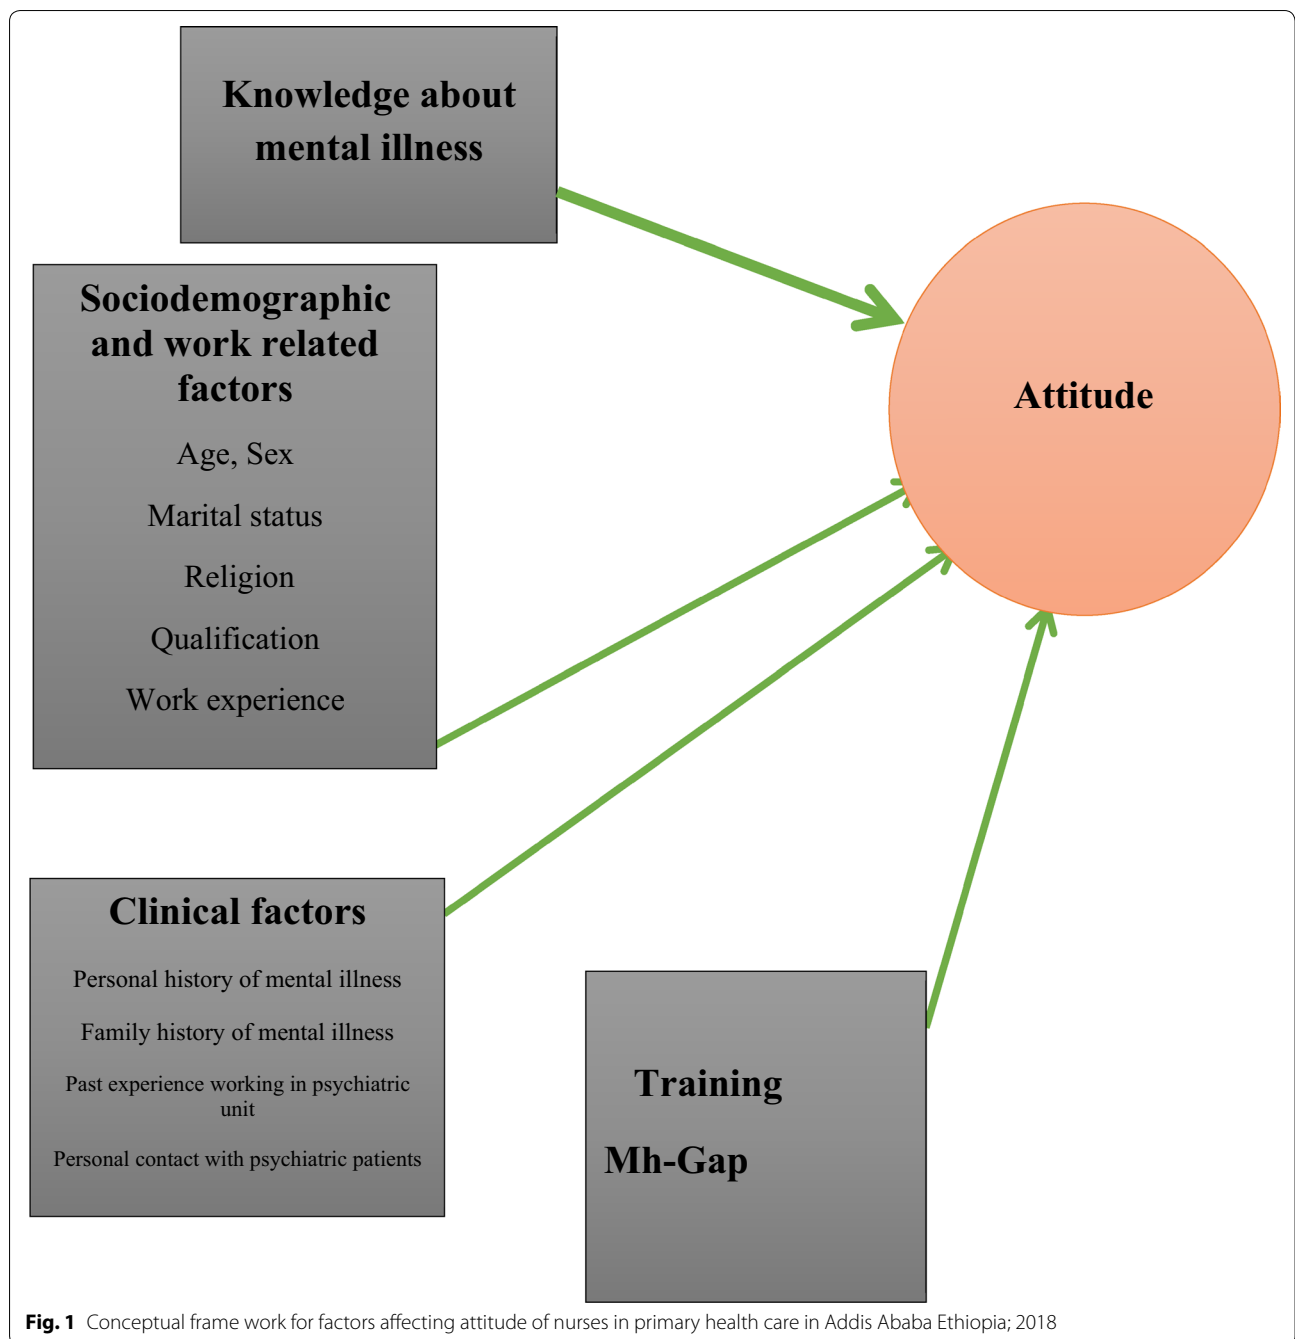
Knowledge about mental illness

Sociodemographic and work related factors

Age, Sex

Marital status

Religion

Qualification

Work experience

Attitude

Clinical factors

Personal history of mental illness

Family history of mental illness

Past experience working in psychiatric unit

Personal contact with psychiatric patients

Training

Mh-Gap

**Fig. 1** Conceptual frame work for factors affecting attitude of nurses in primary health care in Addis Ababa Ethiopia; 2018